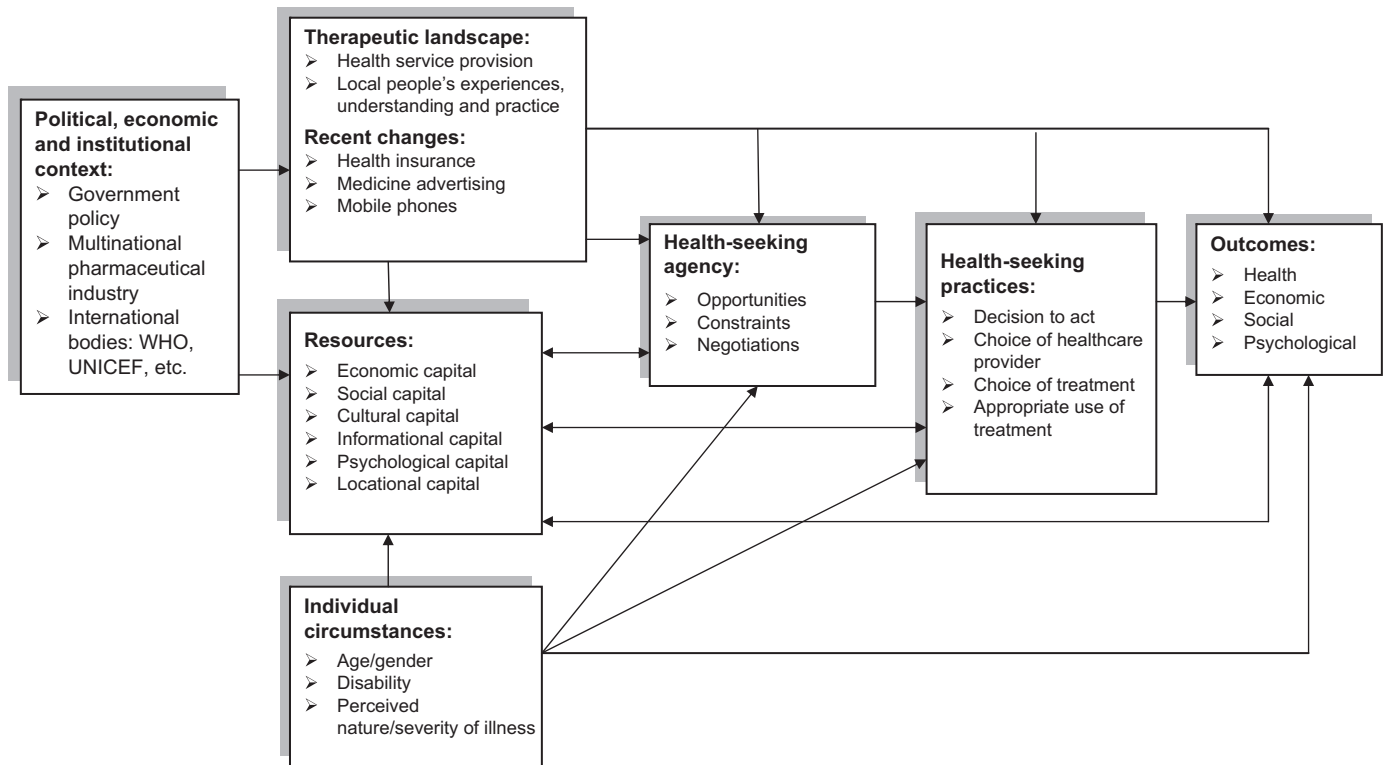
Political, economic and institutional context:
➢ Government policy
➢ Multinational pharmaceutical industry
➢ International bodies: WHO, UNICEF, etc.

Therapeutic landscape:
➢ Health service provision
➢ Local people's experiences, understanding and practice
Recent changes:
➢ Health insurance
➢ Medicine advertising
➢ Mobile phones

Resources:
➢ Economic capital
➢ Social capital
➢ Cultural capital
➢ Informational capital
➢ Psychological capital
➢ Locational capital

Individual circumstances:
➢ Age/gender
➢ Disability
➢ Perceived nature/severity of illness

Health-seeking agency:
➢ Opportunities
➢ Constraints
➢ Negotiations

Health-seeking practices:
➢ Decision to act
➢ Choice of healthcare provider
➢ Choice of treatment
➢ Appropriate use of treatment

Outcomes:
➢ Health
➢ Economic
➢ Social
➢ Psychological